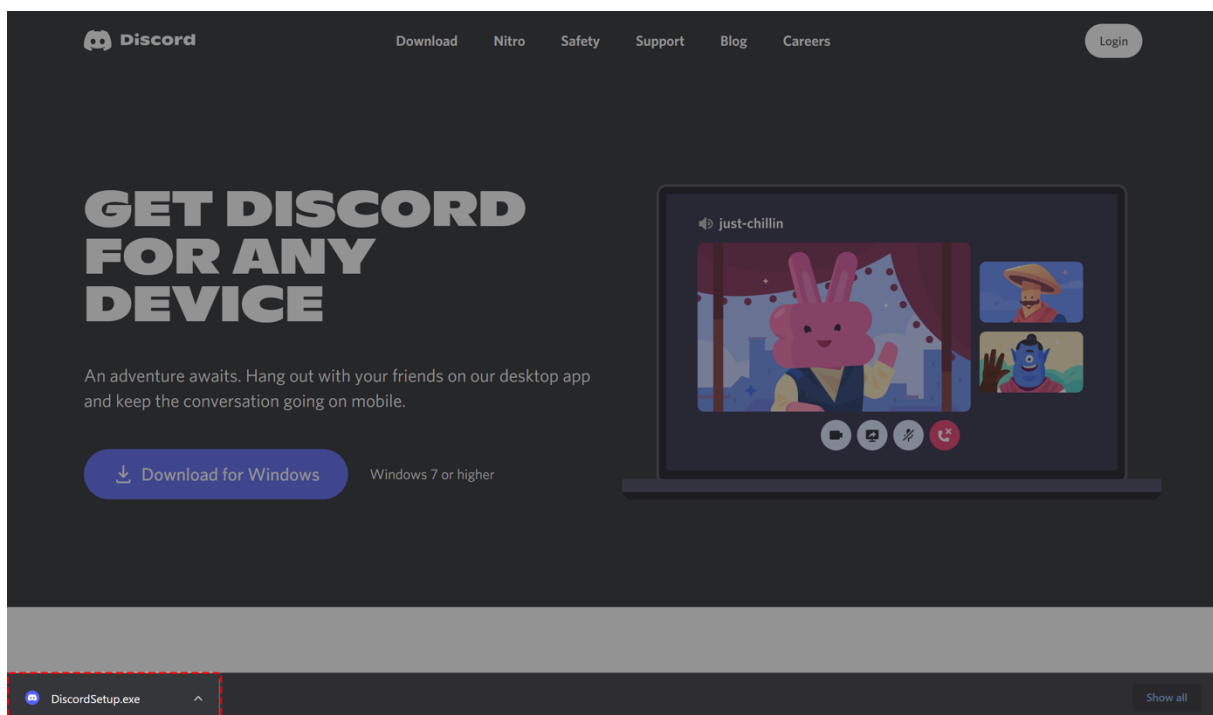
Discord

Download Nitro Safety Support Blog Careers

Login

GET DISCORD FOR ANY DEVICE

An adventure awaits. Hang out with your friends on our desktop app and keep the conversation going on mobile.

Download for Windows

Windows 7 or higher

just-chillin

DiscordSetup.exe

Show all